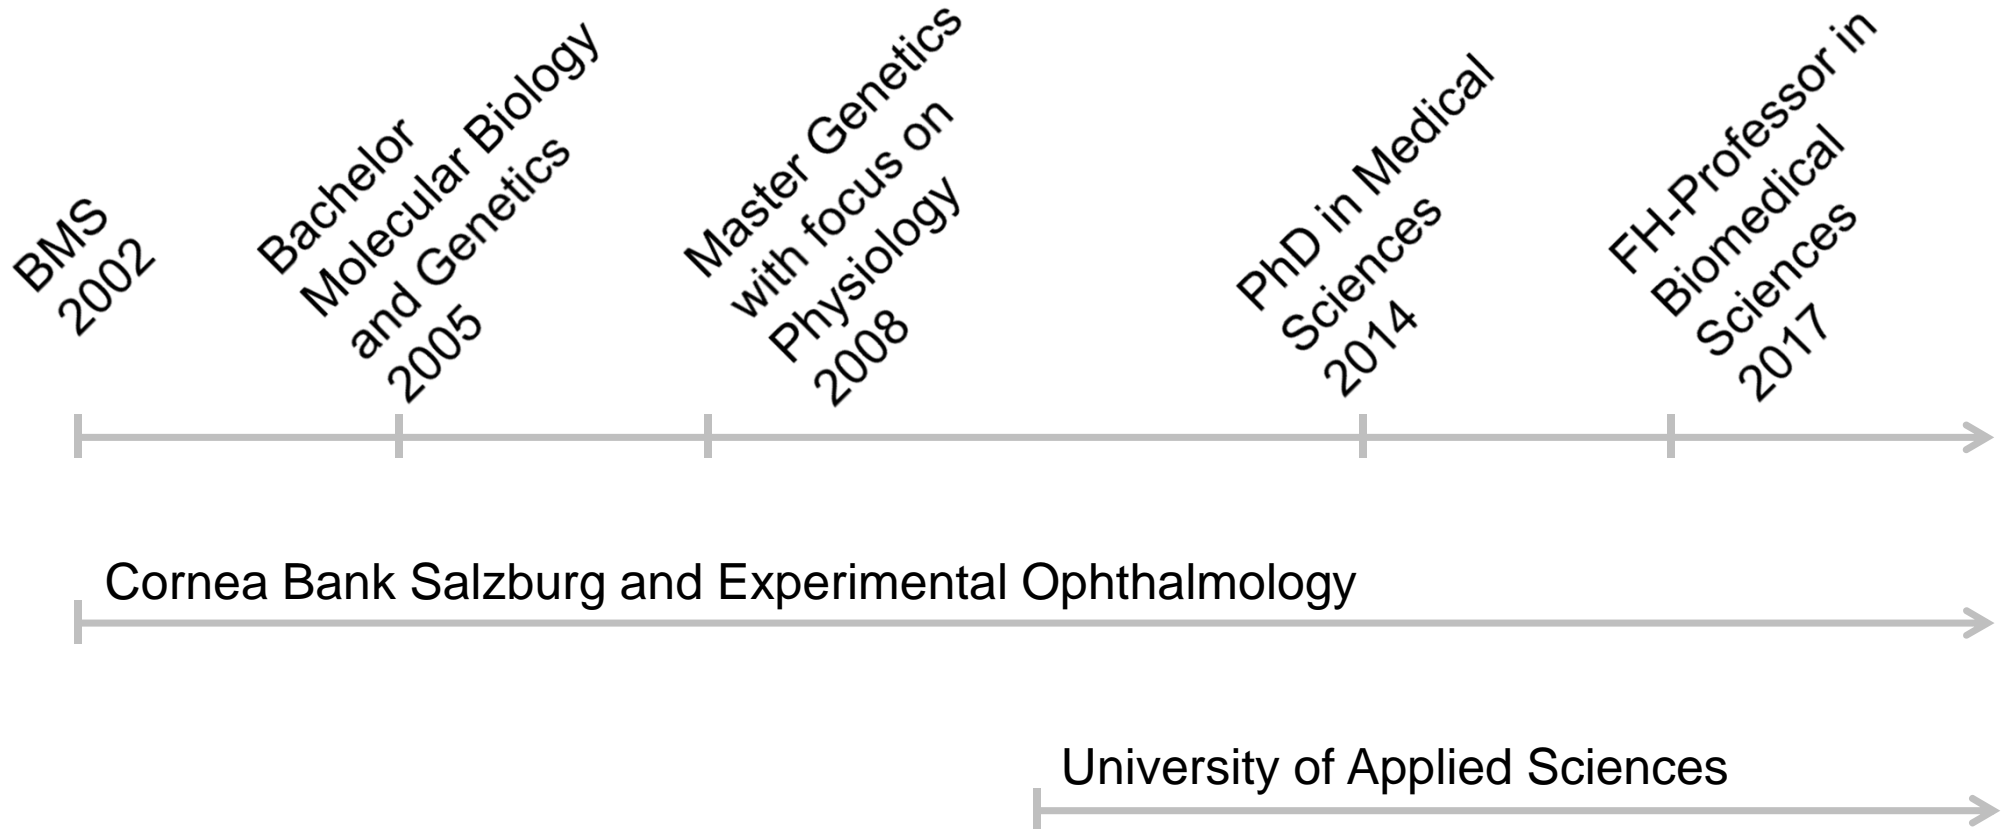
BMS
2002

Bachelor
Molecular Biology
and Genetics
2005

Master Genetics
with focus on
Physiology
2008

PhD in Medical
Sciences
2014

FH-Professor in
Biomedical
Sciences
2017

Cornea Bank Salzburg and Experimental Ophthalmology

University of Applied Sciences